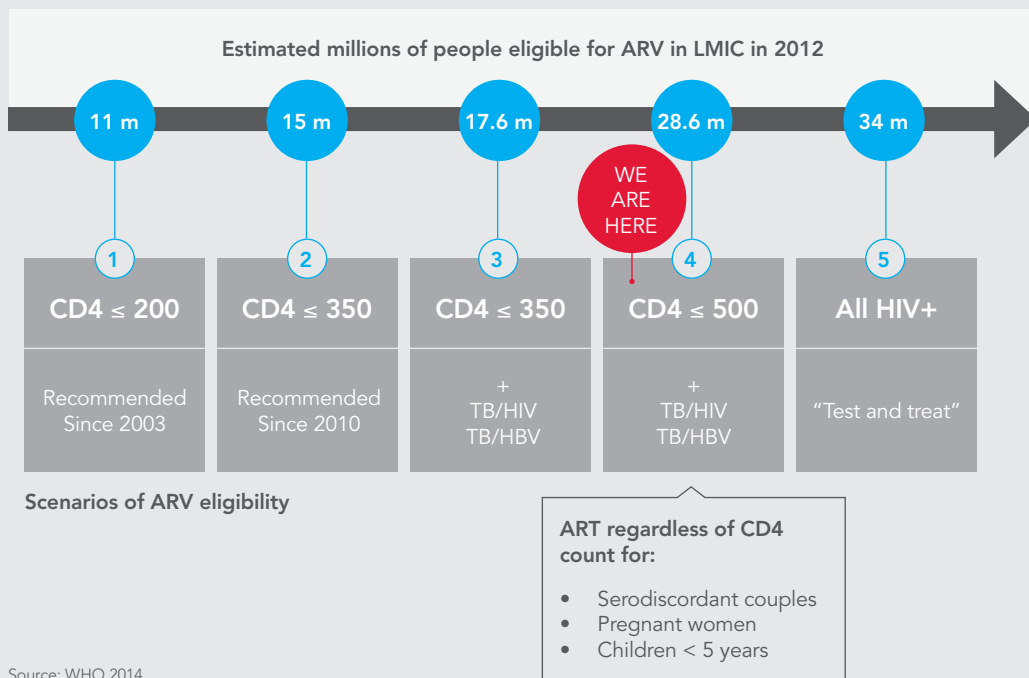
Estimated millions of people eligible for ARV in LMIC in 2012

11 m
15 m
17.6 m
28.6 m
34 m

WE ARE HERE

1
CD4 ≤ 200
Recommended Since 2003

2
CD4 ≤ 350
Recommended Since 2010

3
CD4 ≤ 350
+
TB/HIV
TB/HBV

4
CD4 ≤ 500
+
TB/HIV
TB/HBV

5
All HIV+
"Test and treat"

Scenarios of ARV eligibility

ART regardless of CD4 count for:

- Serodiscordant couples
- Pregnant women
- Children < 5 years

Source: WHO 2014